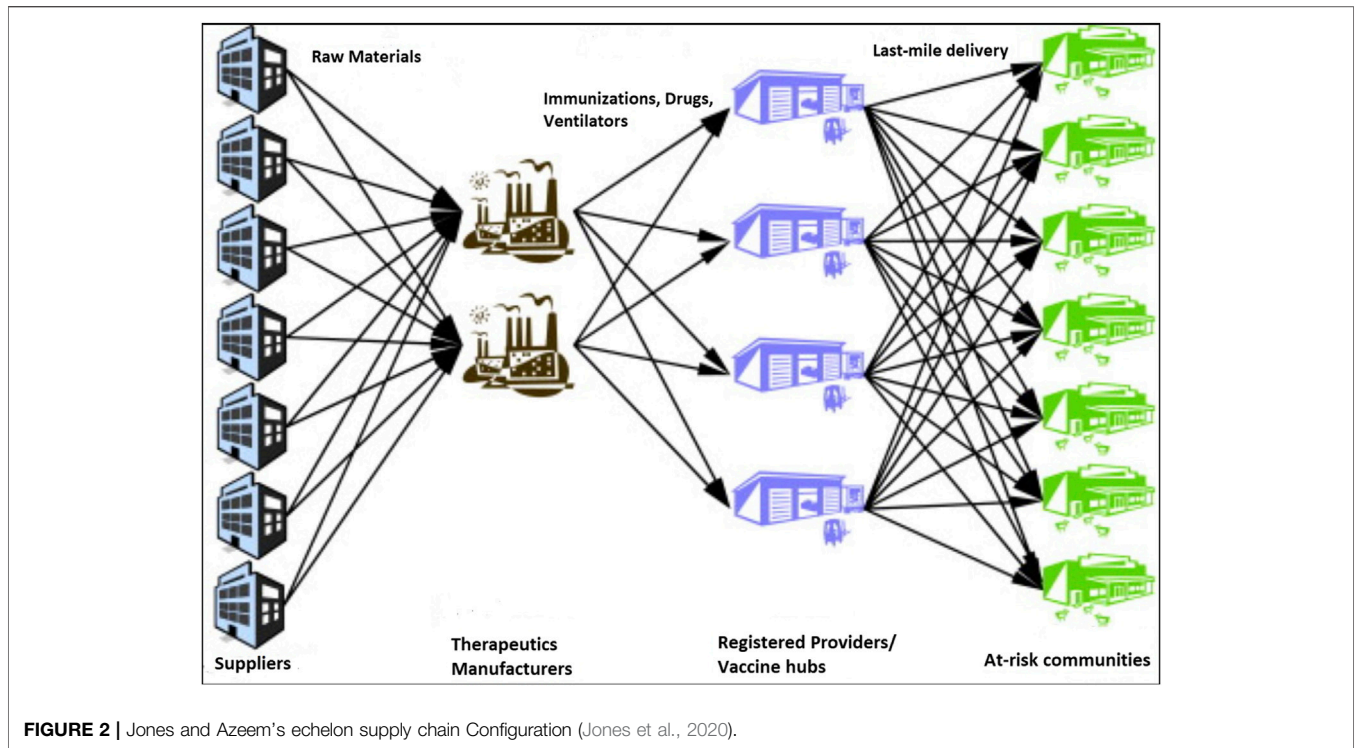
Raw Materials

Immunizations, Drugs, Ventilators

Last-mile delivery

Suppliers

Therapeutics Manufacturers

Registered Providers/ Vaccine hubs

At-risk communities

FIGURE 2 | Jones and Azeem's echelon supply chain Configuration (Jones et al., 2020).